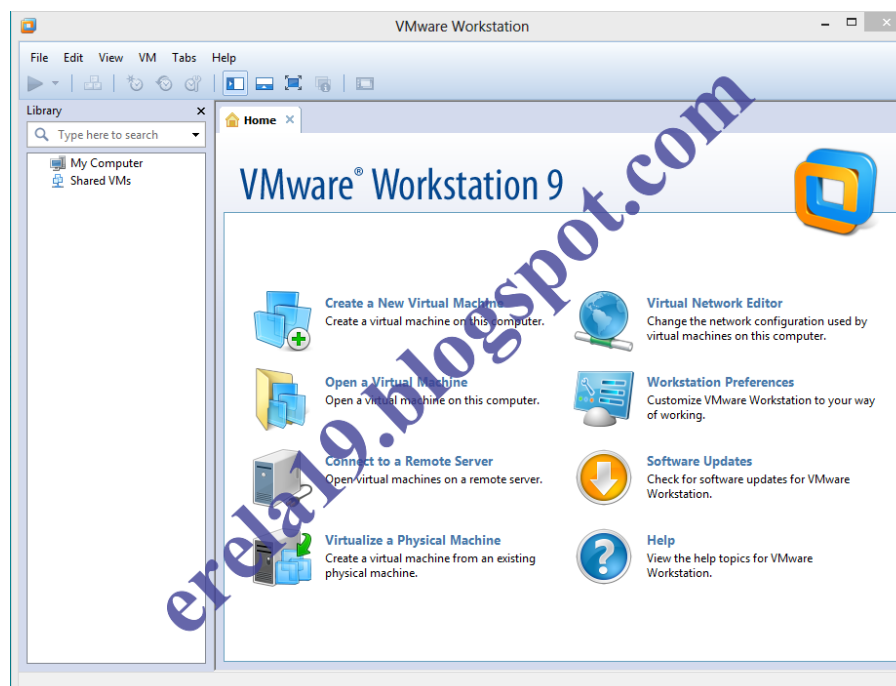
VMware Workstation

File Edit View VM Tabs Help

Library

Type here to search

My Computer
Shared VMs

Home

VMware® Workstation 9

Create a New Virtual Machine
Create a virtual machine on this computer.

Open a Virtual Machine
Open a virtual machine on this computer.

Connect to a Remote Server
Open virtual machines on a remote server.

Virtualize a Physical Machine
Create a virtual machine from an existing physical machine.

Virtual Network Editor
Change the network configuration used by virtual machines on this computer.

Workstation Preferences
Customize VMware Workstation to your way of working.

Software Updates
Check for software updates for VMware Workstation.

Help
View the help topics for VMware Workstation.

erela19.blogspot.com